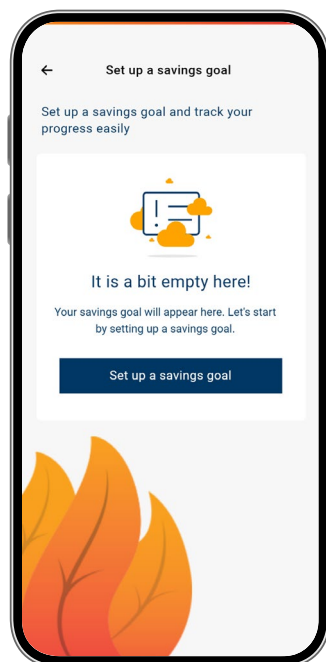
Set up a savings goal

Set up a savings goal and track your progress easily

It is a bit empty here!

Your savings goal will appear here. Let's start by setting up a savings goal.

Set up a savings goal